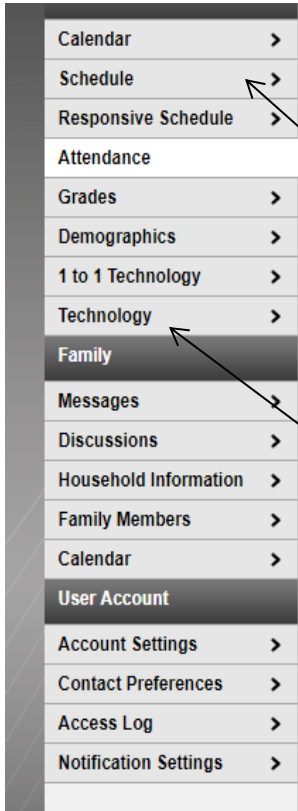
Calendar >
Schedule >
Responsive Schedule >
Attendance
Grades >
Demographics >
1 to 1 Technology >
Technology >
Family
Messages >
Discussions >
Household Information >
Family Members >
Calendar >
User Account
Account Settings >
Contact Preferences >
Access Log >
Notification Settings >